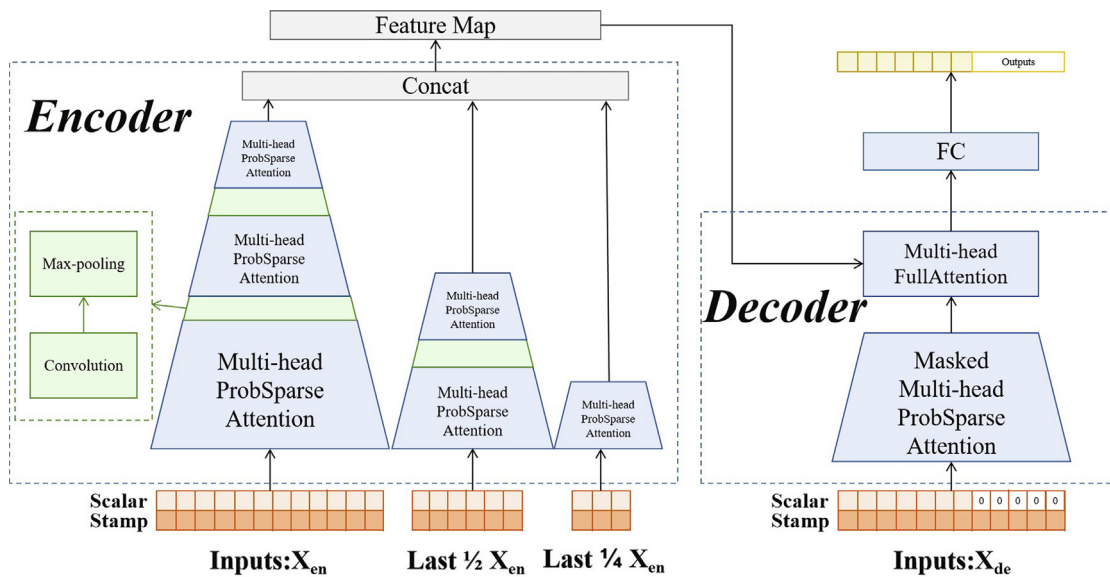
Feature Map

Concat

Encoder

Multi-head ProbSparse Attention

Multi-head ProbSparse Attention

Max-pooling

Convolution

Multi-head ProbSparse Attention

Multi-head ProbSparse Attention

Multi-head ProbSparse Attention

Multi-head ProbSparse Attention

Scalar
Stamp

Inputs:$X_{en}$

Last ½ $X_{en}$

Last ¼ $X_{en}$

Outputs

FC

Multi-head FullAttention

Decoder

Masked Multi-head ProbSparse Attention

Scalar
Stamp

0 0 0 0 0

Inputs:$X_{de}$